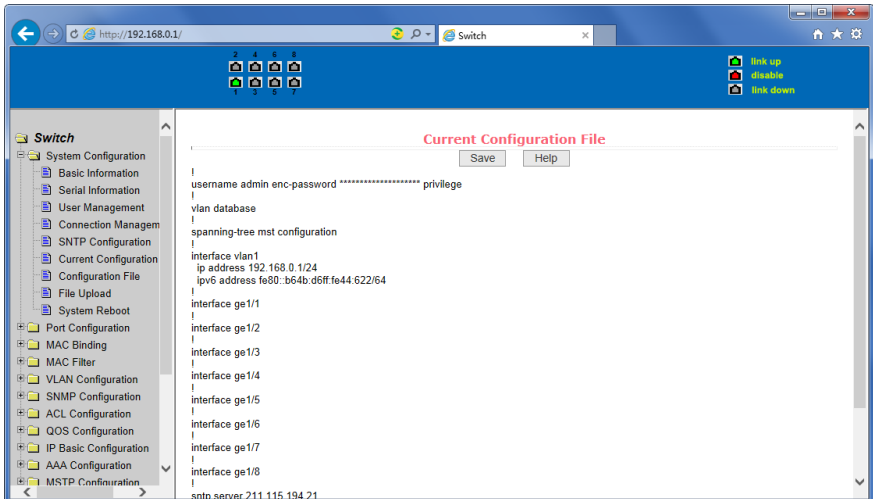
http://192.168.0.1/

Switch

2 4 6 8

1 3 5 7

link up
disable
link down

Switch
System Configuration
Basic Information
Serial Information
User Management
Connection Managem
SNTP Configuration
Current Configuration
Configuration File
File Upload
System Reboot
Port Configuration
MAC Binding
MAC Filter
VLAN Configuration
SNMP Configuration
ACL Configuration
QOS Configuration
IP Basic Configuration
AAA Configuration
MSTP Configuration

Current Configuration File

Save Help

!
username admin enc-password ******************** privilege
!
vlan database
!
spanning-tree mst configuration
!
interface vlan1
ip address 192.168.0.1/24
ipv6 address fe80::b64b:d6ff:fe44:622/64
!
interface ge1/1
!
interface ge1/2
!
interface ge1/3
!
interface ge1/4
!
interface ge1/5
!
interface ge1/6
!
interface ge1/7
!
interface ge1/8
!
sntp server 211.115.194.21